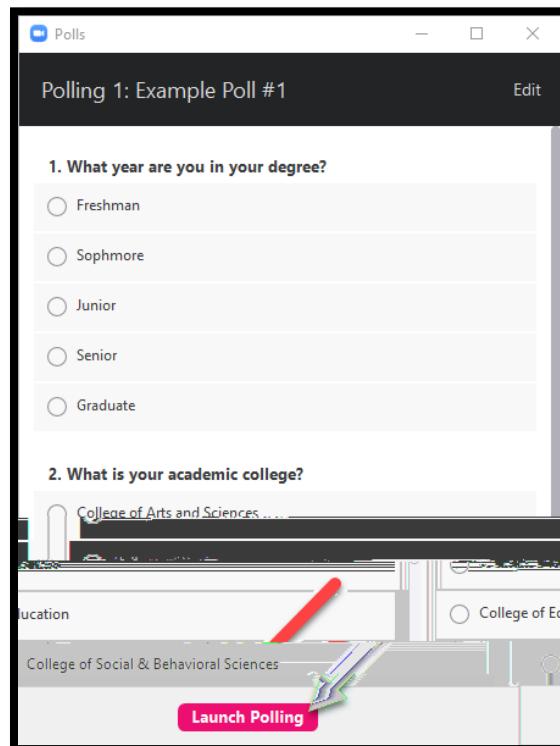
Polls

Polling 1: Example Poll #1

Edit

1. What year are you in your degree?

Freshman

Sophmore

Junior

Senior

Graduate

2. What is your academic college?

College of Arts and Sciences

lucation

College of E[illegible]

College of Social & Behavioral Sciences

Launch Polling